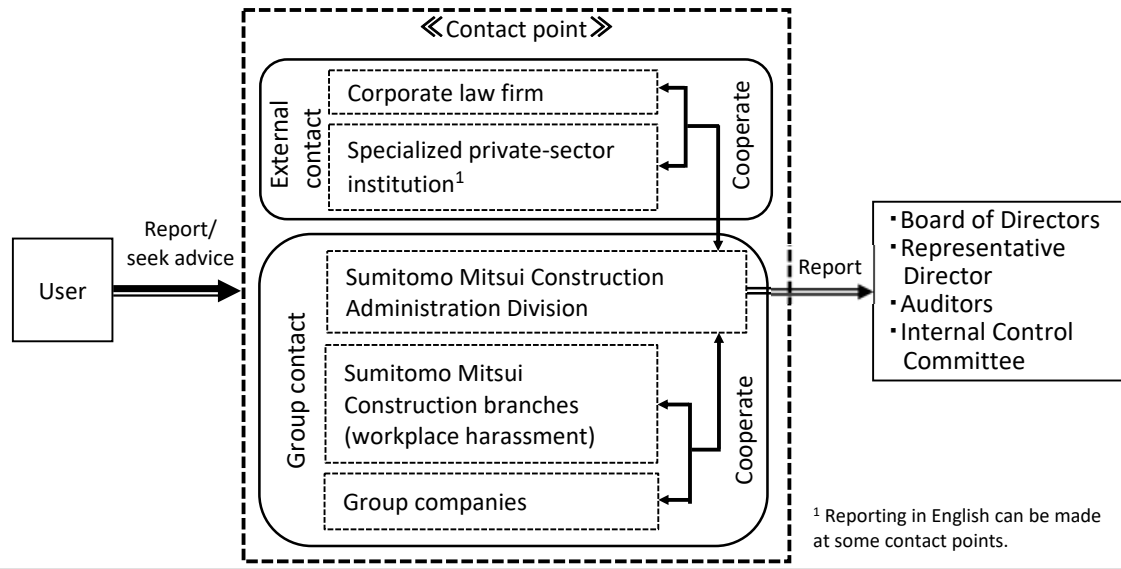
≪Contact point≫

External contact

Corporate law firm

Specialized private-sector institution$^1$

Cooperate

User

Report/ seek advice

Group contact

Sumitomo Mitsui Construction Administration Division

Sumitomo Mitsui Construction branches (workplace harassment)

Group companies

Cooperate

Report

・Board of Directors
・Representative Director
・Auditors
・Internal Control Committee

$^1$ Reporting in English can be made at some contact points.